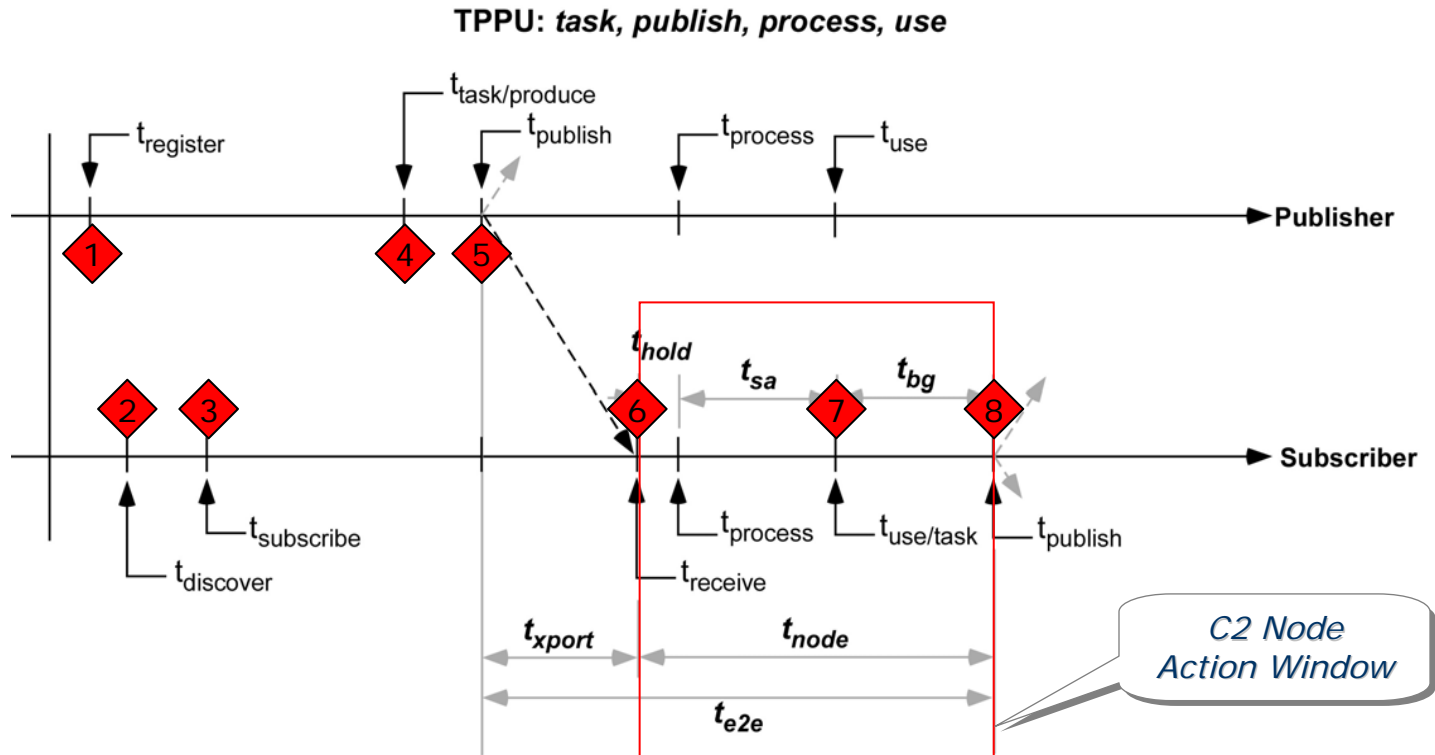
TPPU: *task, publish, process, use*

$t_{task/produce}$

$t_{register}$

$t_{publish}$

$t_{process}$

$t_{use}$

Publisher

1

4

5

$t_{hold}$

$t_{sa}$

$t_{bg}$

2

3

6

7

8

Subscriber

$t_{subscribe}$

$t_{discover}$

$t_{process}$

$t_{use/task}$

$t_{publish}$

$t_{receive}$

$t_{xport}$

$t_{node}$

$t_{e2e}$

C2 Node Action Window